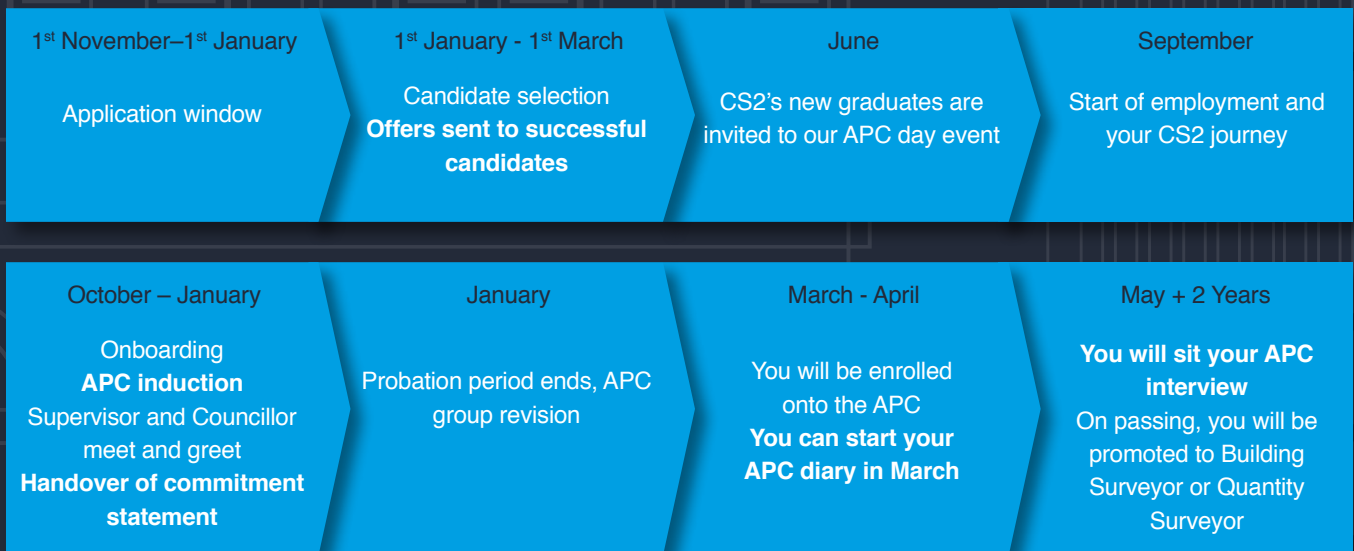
1$^{st}$ November–1$^{st}$ January

Application window

1$^{st}$ January - 1$^{st}$ March

Candidate selection
**Offers sent to successful candidates**

June

CS2's new graduates are invited to our APC day event

September

Start of employment and your CS2 journey

October – January

Onboarding
**APC induction**
Supervisor and Councillor meet and greet
**Handover of commitment statement**

January

Probation period ends, APC group revision

March - April

You will be enrolled onto the APC
**You can start your APC diary in March**

May + 2 Years

**You will sit your APC interview**
On passing, you will be promoted to Building Surveyor or Quantity Surveyor